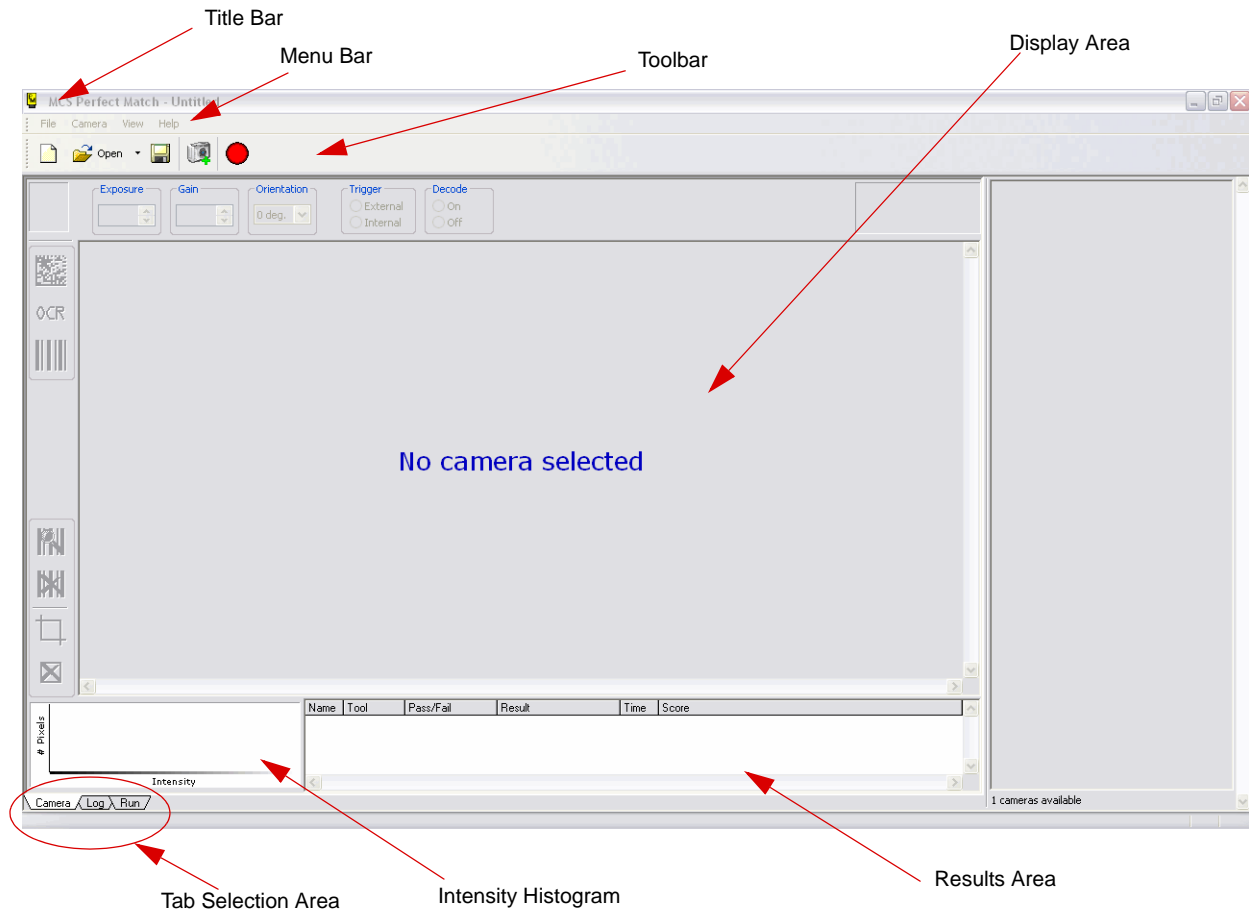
Title Bar

Menu Bar

Toolbar

Display Area

MCS Perfect Match - Untitled

File Camera View Help

Open

Exposure

Gain

Orientation

0 deg.

Trigger

External

Internal

Decode

On

Off

OCR

No camera selected

| Name | Tool | Pass/Fail | Result | Time | Score |
|---|---|---|---|---|---|

# Pixels

Intensity

Camera Log Run

1 cameras available

Tab Selection Area

Intensity Histogram

Results Area